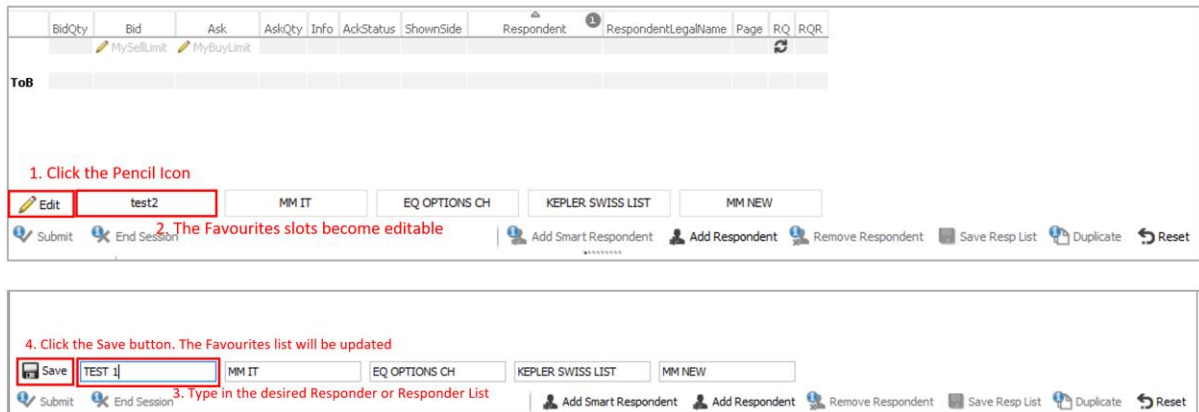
| BidQty | Bid | Ask | AskQty | Info | AckStatus | ShownSide | Respondent | 1 | RespondentLegalName | Page | RQ | RQR |
|---|---|---|---|---|---|---|---|---|---|---|---|---|
| | MySellLimit | MyBuyLimit | | | | | | | | | | |

ToB

1. Click the Pencil Icon

Edit test2 MM IT EQ OPTIONS CH KEPLER SWISS LIST MM NEW

Submit End Session 2. The Favourites slots become editable Add Smart Respondent Add Respondent Remove Respondent Save Resp List Duplicate Reset

4. Click the Save button. The Favourites list will be updated

Save TEST 1 MM IT EQ OPTIONS CH KEPLER SWISS LIST MM NEW

Submit End Session 3. Type in the desired Responder or Responder List Add Smart Respondent Add Respondent Remove Respondent Save Resp List Duplicate Reset